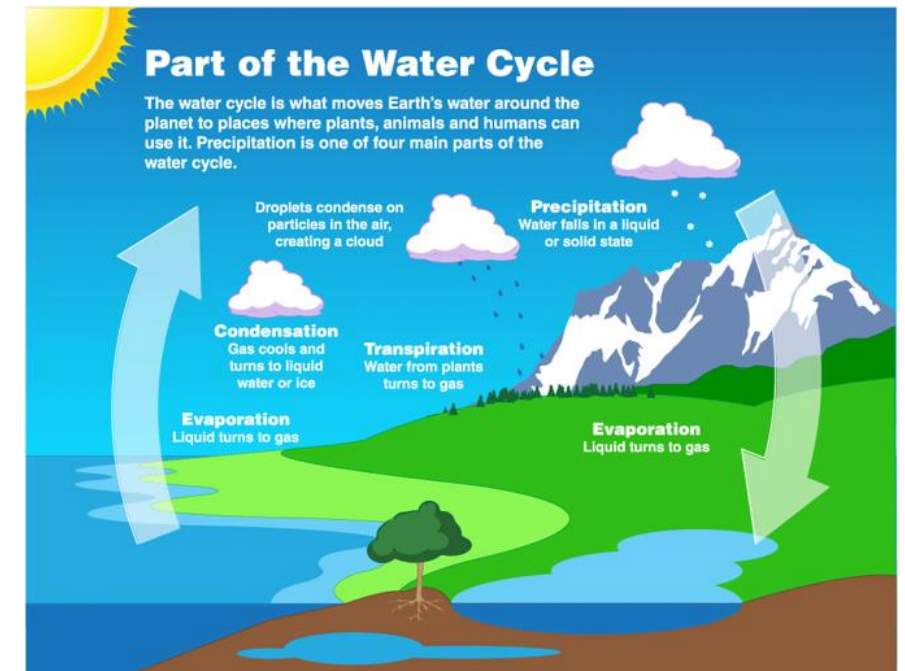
Part of the Water Cycle

The water cycle is what moves Earth's water around the planet to places where plants, animals and humans can use it. Precipitation is one of four main parts of the water cycle.

Droplets condense on particles in the air, creating a cloud

Precipitation
Water falls in a liquid or solid state

Condensation
Gas cools and turns to liquid water or ice

Transpiration
Water from plants turns to gas

Evaporation
Liquid turns to gas

Evaporation
Liquid turns to gas